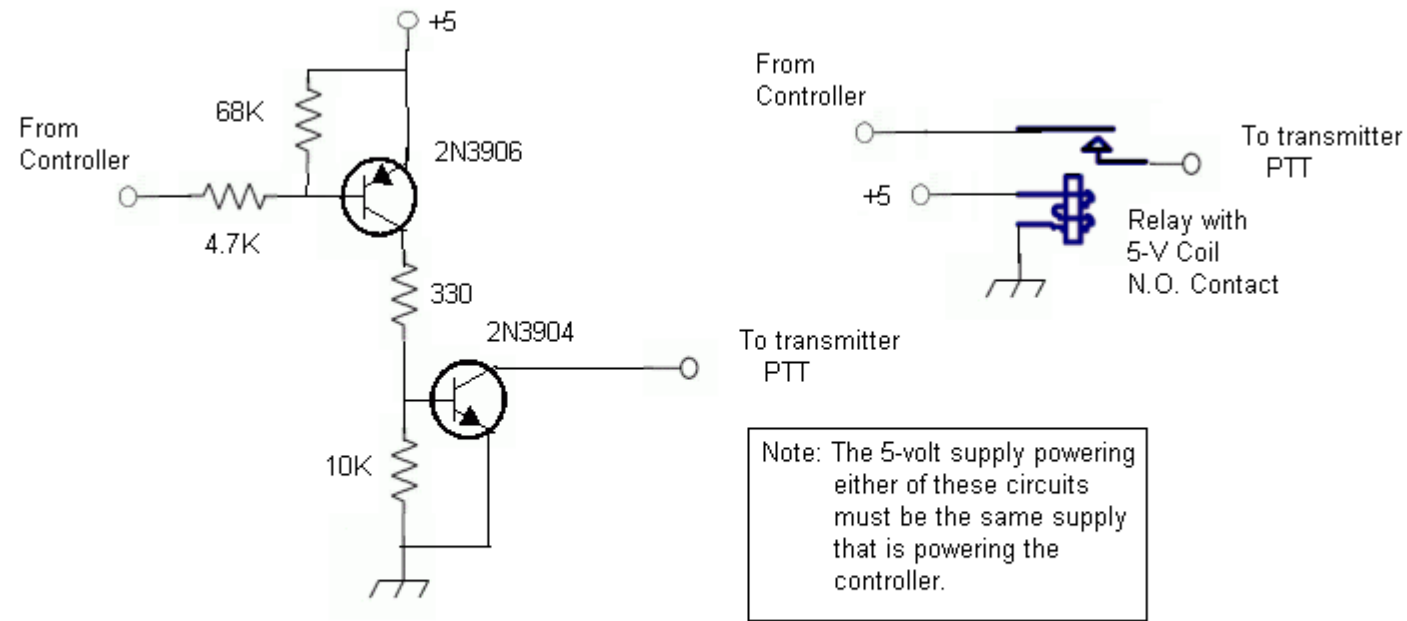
+5

68K

From Controller

2N3906

4.7K

330

2N3904

To transmitter PTT

10K

From Controller

To transmitter PTT

+5

Relay with 5-V Coil N.O. Contact

Note: The 5-volt supply powering either of these circuits must be the same supply that is powering the controller.